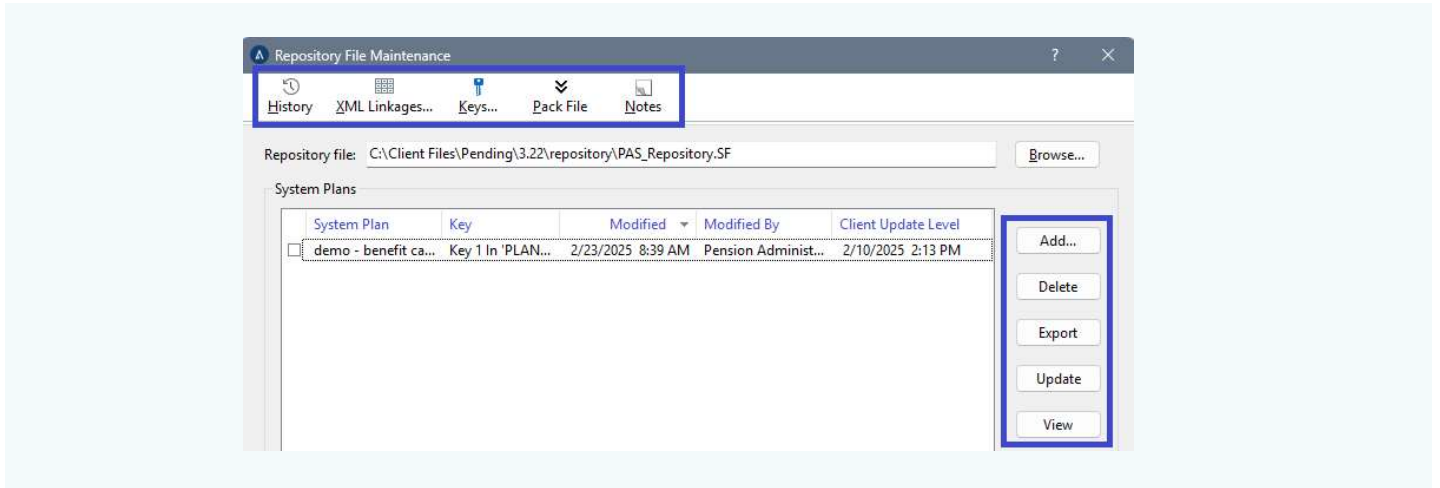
Repository File Maintenance

?

History XML Linkages... Keys... Pack File Notes

Repository file: C:\Client Files\Pending\3.22\repository\PAS_Repository.SF

Browse...

System Plans

| System Plan | Key | Modified | Modified By | Client Update Level |
|---|---|---|---|---|
| demo - benefit ca... | Key 1 In 'PLAN... | 2/23/2025 8:39 AM | Pension Administ... | 2/10/2025 2:13 PM |

Add...

Delete

Export

Update

View